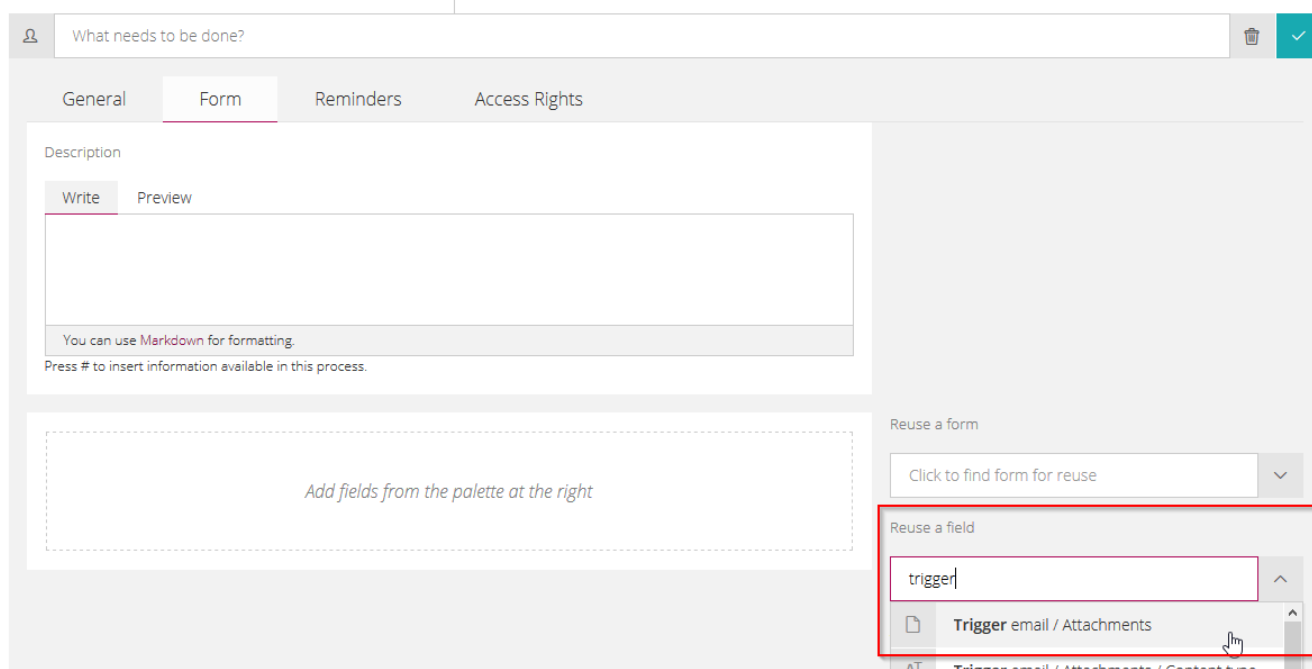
What needs to be done?

General Form Reminders Access Rights

Description

Write Preview

You can use Markdown for formatting.

Press # to insert information available in this process.

Add fields from the palette at the right

Reuse a form

Click to find form for reuse

Reuse a field

trigger

**Trigger** email / Attachments

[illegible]